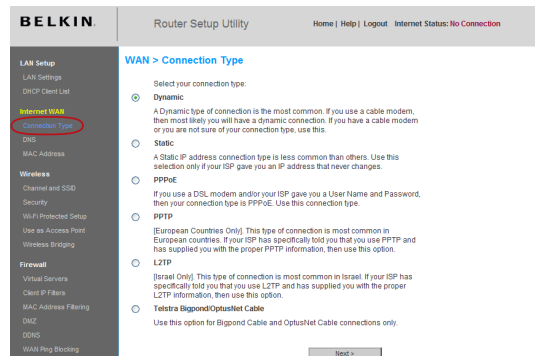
BELKIN.

Router Setup Utility

Home | Help | Logout Internet Status: No Connection

LAN Setup
LAN Settings
DHCP Client List
Internet WAN
Connection Type
DNS
MAC Address
Wireless
Channel and SSID
Security
Wi-Fi Protected Setup
Use as Access Point
Wireless Bridging
Firewall
Virtual Servers
Client IP Filters
MAC Address Filtering
DMZ
DDNS
WAN Ping Blocking

WAN > Connection Type

Select your connection type:

Dynamic
A Dynamic type of connection is the most common. If you use a cable modem, then most likely you will have a dynamic connection. If you have a cable modem or you are not sure of your connection type, use this.

Static
A Static IP address connection type is less common than others. Use this selection only if your ISP gave you an IP address that never changes.

PPPoE
If you use a DSL modem and/or your ISP gave you a User Name and Password, then your connection type is PPPoE. Use this connection type.

PPTP
[European Countries Only]. This type of connection is most common in European countries. If your ISP has specifically told you that you use PPTP and has supplied you with the proper PPTP information, then use this option.

L2TP
[Israel Only]. This type of connection is most common in Israel. If your ISP has specifically told you that you use L2TP and has supplied you with the proper L2TP information, then use this option.

Telstra Bigpond/OptusNet Cable
Use this option for Bigpond Cable and OptusNet Cable connections only.

Next >